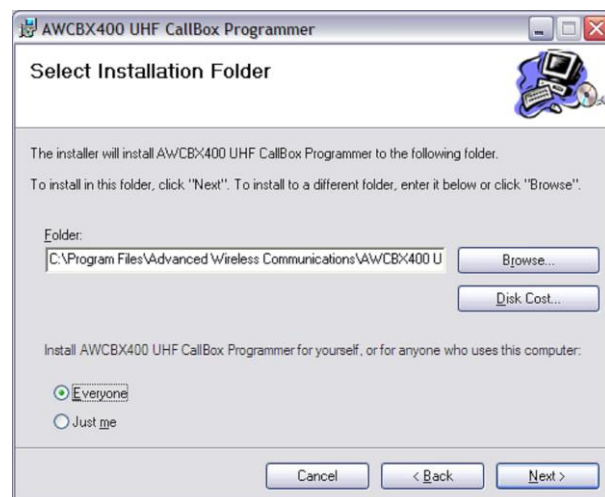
AWCBX400 UHF CallBox Programmer

Select Installation Folder

The installer will install AWCBX400 UHF CallBox Programmer to the following folder.

To install in this folder, click "Next". To install to a different folder, enter it below or click "Browse".

Folder:

C:\Program Files\Advanced Wireless Communications\AWCBX400 U

Browse...

Disk Cost...

Install AWCBX400 UHF CallBox Programmer for yourself, or for anyone who uses this computer:

Everyone

Just me

Cancel

< Back

Next >